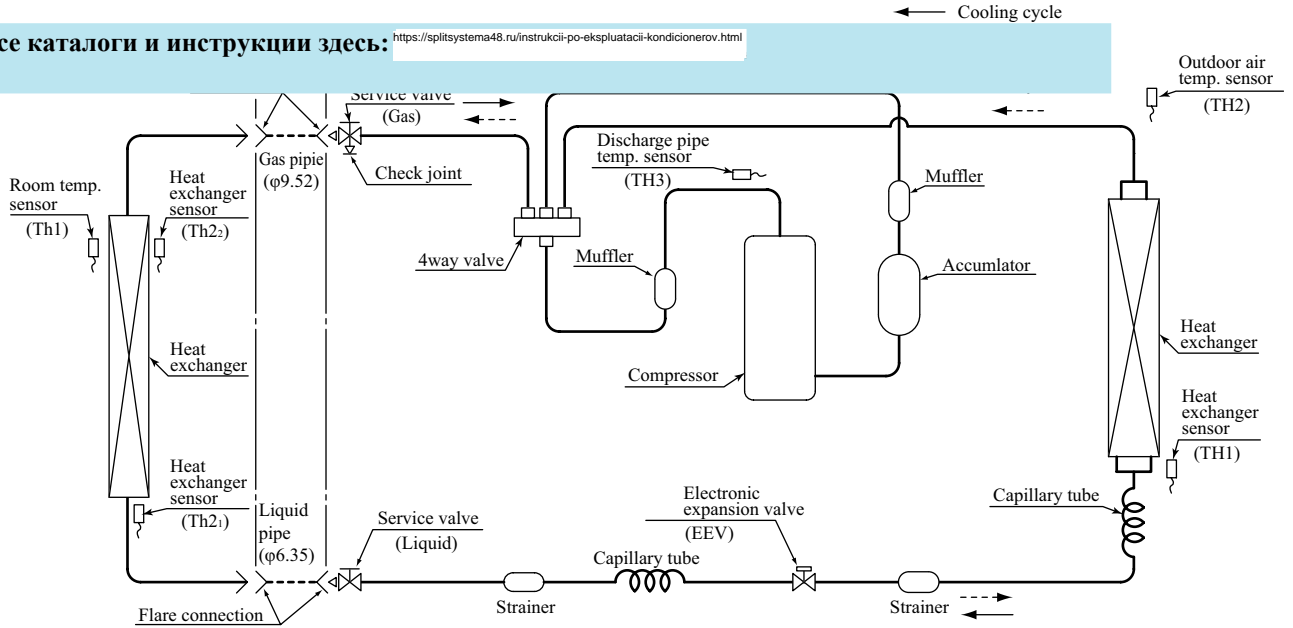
Cooling cycle

се каталоги и инструкции здесь: https://splitsystema48.ru/instrukcii-po-ekspluatacii-kondicionerov.html

Outdoor air temp. sensor (TH2)

Service valve (Gas)

Gas pipie (φ9.52)

Check joint

Discharge pipe temp. sensor (TH3)

Muffler

Room temp. sensor (Th1)

Heat exchanger sensor (Th2₂)

4way valve

Muffler

Accumulator

Heat exchanger

Heat exchanger

Compressor

Heat exchanger sensor (TH1)

Heat exchanger sensor (Th2₁)

Liquid pipe (φ6.35)

Service valve (Liquid)

Electronic expansion valve (EEV)

Capillary tube

Capillary tube

Strainer

Strainer

Flare connection